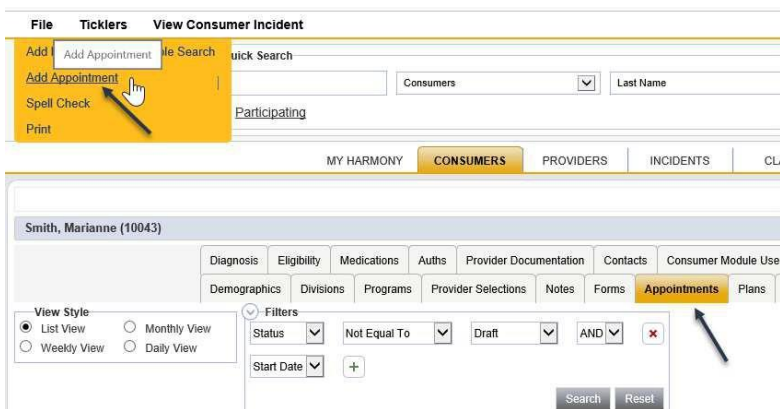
File Ticklers View Consumer Incident

Add Add Appointment le Search

Add Appointment

Spell Check

Print

uick Search

Consumers

Last Name

Participating

MY HARMONY CONSUMERS PROVIDERS INCIDENTS CL

Smith, Marianne (10043)

| Diagnosis | Eligibility | Medications | Auths | Provider Documentation | Contacts | Consumer Module Use |
|---|---|---|---|---|---|---|
| Demographics | Divisions | Programs | Provider Selections | Notes | Forms | Appointments | Plans |

View Style

List View Monthly View

Weekly View Daily View

Filters

Status Not Equal To Draft AND

Start Date

Search Reset